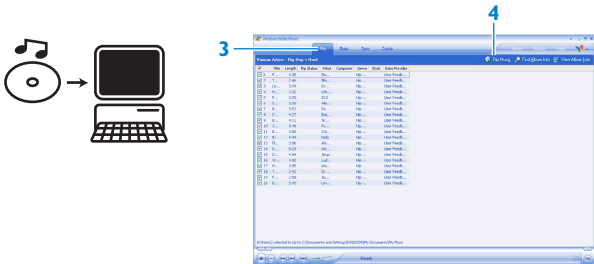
3

4

Windows Media Player

Rip

Burn

Sync

Guide

Various Artists - Hip Hop + Hard

Rip Music

Find Album Info

View Album Info

Title

Length

Rip Status

Artist

Composer

Genre

Style

Data Provider

Ready